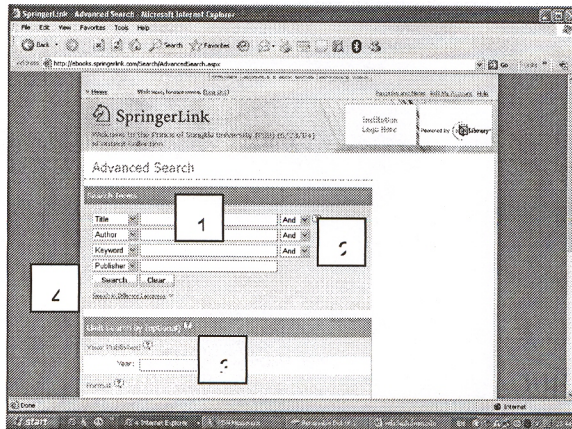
SpringerLink - Advanced Search - Microsoft Internet Explorer

File Edit View Favorites Tools Help

Back Search Favorites

Address http://ebooks.springerlink.com/Search/AdvancedSearch.aspx

Go

» Home Welcome, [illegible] (Log Out) Favorite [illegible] Edit My Account Help

SpringerLink

Welcome to the Prince of Songkla University (PSU) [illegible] collection

Institution Login Here

Powered by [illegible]

Advanced Search

Search Terms

Title And

Author And

Keyword And

Publisher

Search Clear

1

2

4

3

Limit Search By (Optional)

Your Publisher

Year:

Format

Done

Internet

start